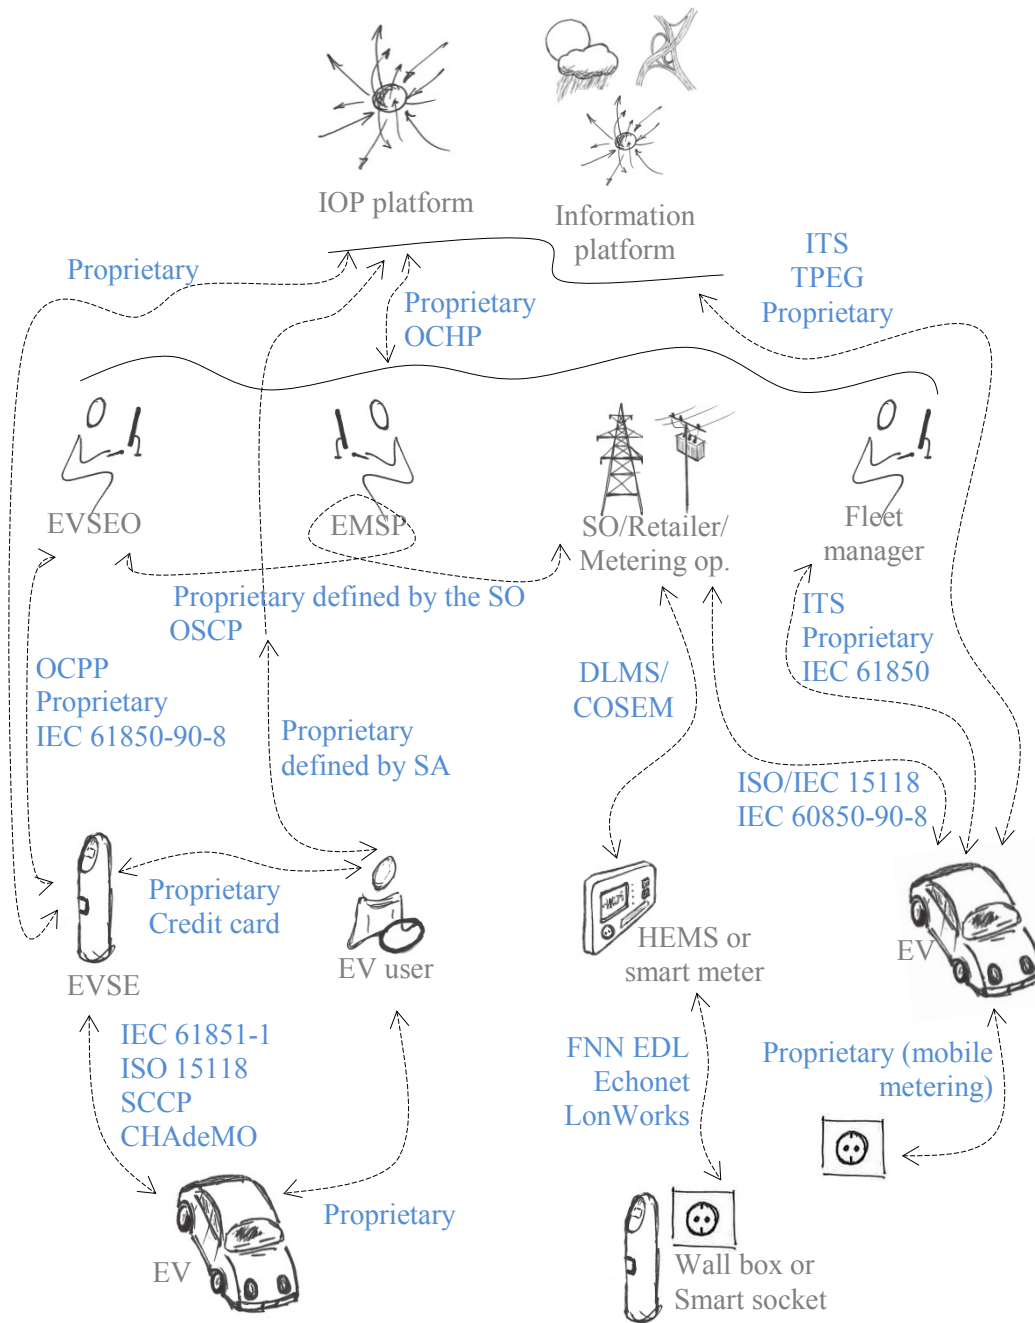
IOP platform

Information platform

Proprietary

ITS
TPEG
Proprietary

Proprietary
OCHP

EVSEO

EMSP

SO/Retailer/ Metering op.

Fleet manager

Proprietary defined by the SO
OSCP

ITS
Proprietary
IEC 61850

OCPP
Proprietary
IEC 61850-90-8

DLMS/ COSEM

Proprietary defined by SA

ISO/IEC 15118
IEC 60850-90-8

Proprietary
Credit card

EVSE

EV user

HEMS or smart meter

EV

IEC 61851-1
ISO 15118
SCCP
CHAdeMO

FNN EDL
Echonet
LonWorks

Proprietary (mobile metering)

Proprietary

EV

Wall box or Smart socket